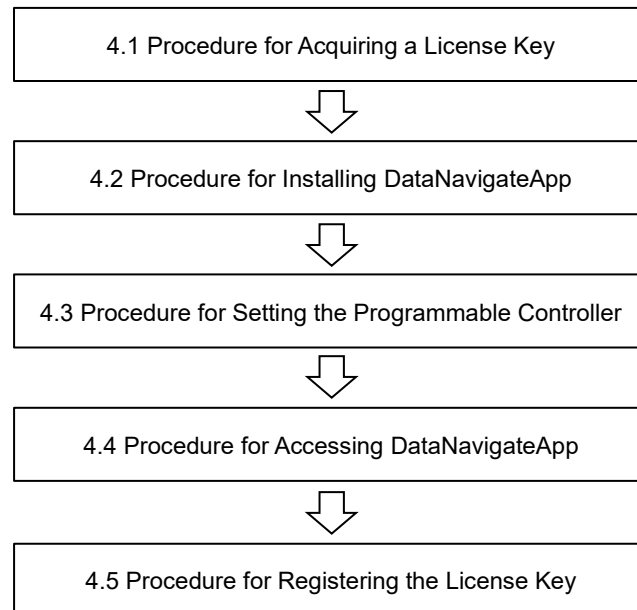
4.1 Procedure for Acquiring a License Key

4.2 Procedure for Installing DataNavigateApp

4.3 Procedure for Setting the Programmable Controller

4.4 Procedure for Accessing DataNavigateApp

4.5 Procedure for Registering the License Key